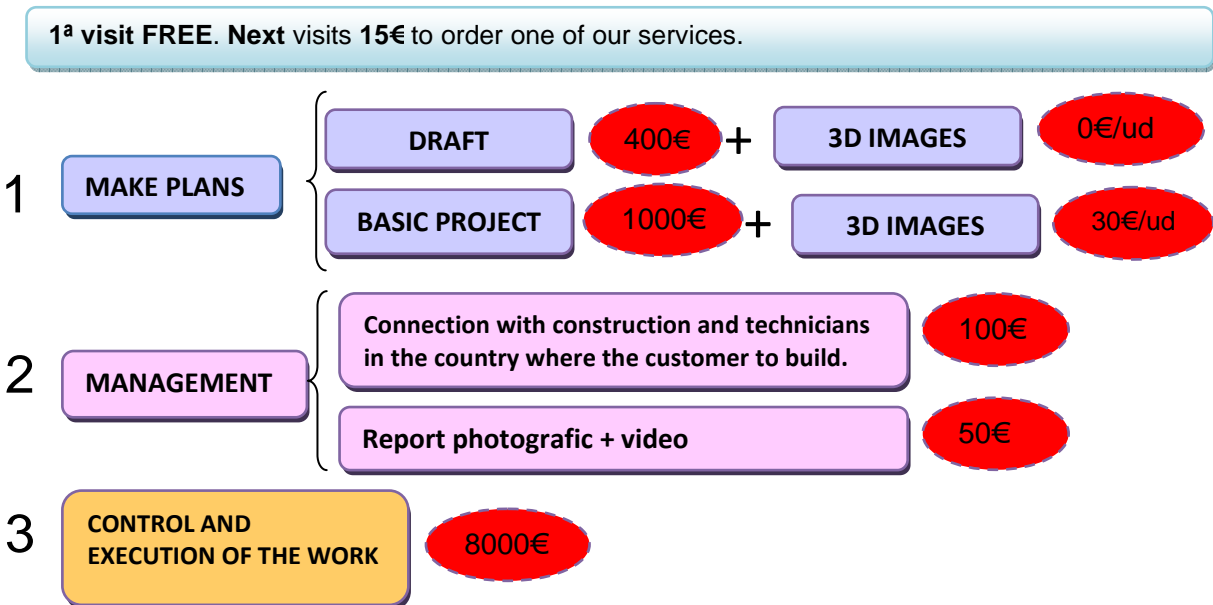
**1ª visit FREE**. **Next** visits **15€** to order one of our services.

1 MAKE PLANS

DRAFT 400€ + 3D IMAGES 0€/ud

BASIC PROJECT 1000€ + 3D IMAGES 30€/ud

2 MANAGEMENT

Connection with construction and technicians in the country where the customer to build. 100€

Report photografic + video 50€

3 CONTROL AND EXECUTION OF THE WORK 8000€